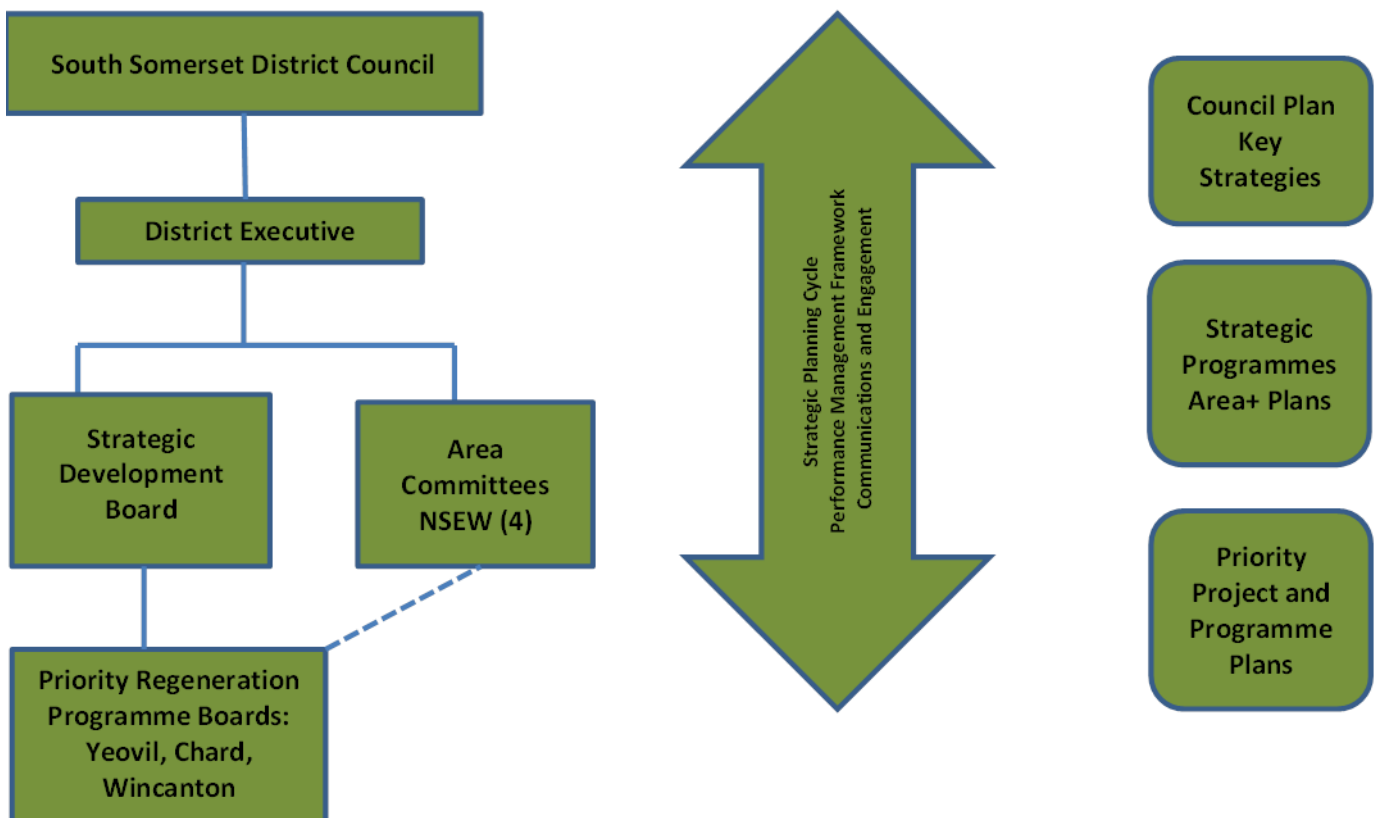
South Somerset District Council

District Executive

Strategic Development Board

Area Committees NSEW (4)

Priority Regeneration Programme Boards: Yeovil, Chard, Wincanton

Strategic Planning Cycle
Performance Management Framework
Communications and Engagement

Council Plan
Key
Strategies

Strategic
Programmes
Area+ Plans

Priority
Project and
Programme
Plans